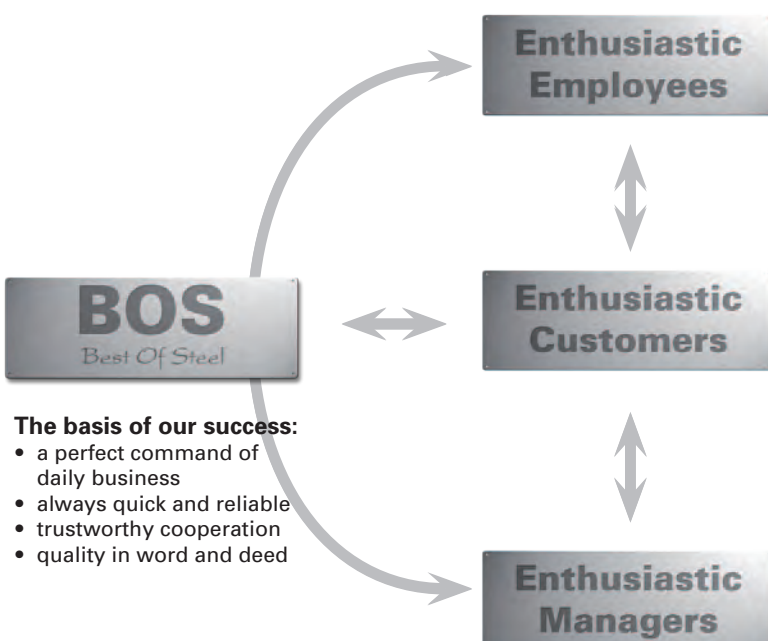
Enthusiastic Employees

BOS
Best Of Steel

Enthusiastic Customers

The basis of our success:
• a perfect command of daily business
• always quick and reliable
• trustworthy cooperation
• quality in word and deed

Enthusiastic Managers